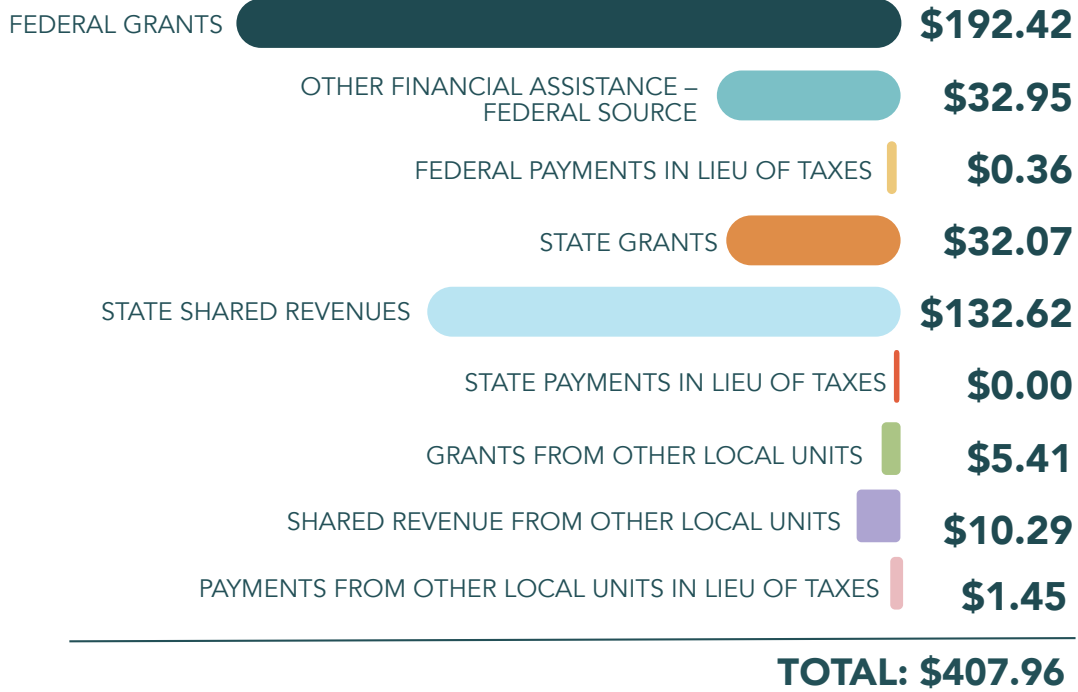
FEDERAL GRANTS $192.42

OTHER FINANCIAL ASSISTANCE – FEDERAL SOURCE $32.95

FEDERAL PAYMENTS IN LIEU OF TAXES $0.36

STATE GRANTS $32.07

STATE SHARED REVENUES $132.62

STATE PAYMENTS IN LIEU OF TAXES $0.00

GRANTS FROM OTHER LOCAL UNITS $5.41

SHARED REVENUE FROM OTHER LOCAL UNITS $10.29

PAYMENTS FROM OTHER LOCAL UNITS IN LIEU OF TAXES $1.45

TOTAL: $407.96